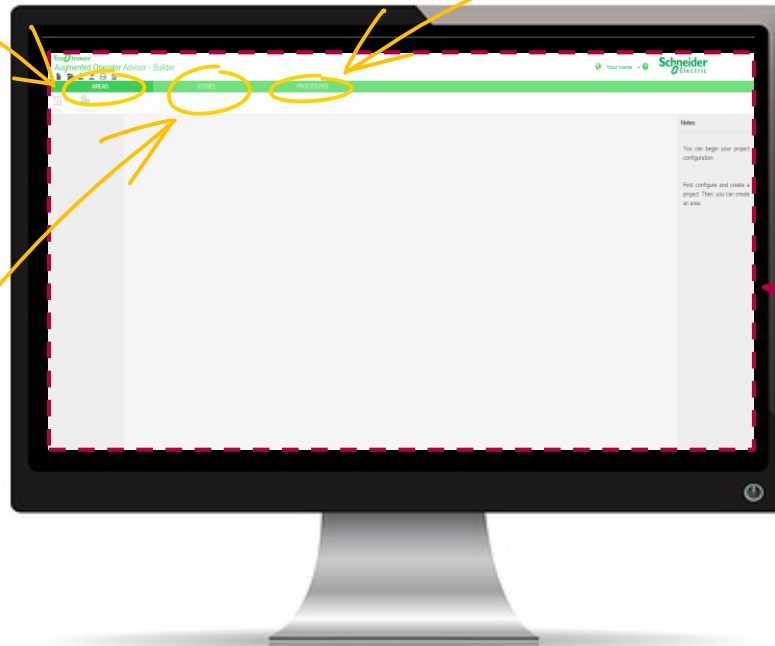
EcoStruxure
Augmented Operator Advisor - Builder

Your name

Schneider Electric

AREAS
SCENES
PROCEDURES

Notes

You can begin your project configuration.

First configure and create a project. Then, you can create an area.